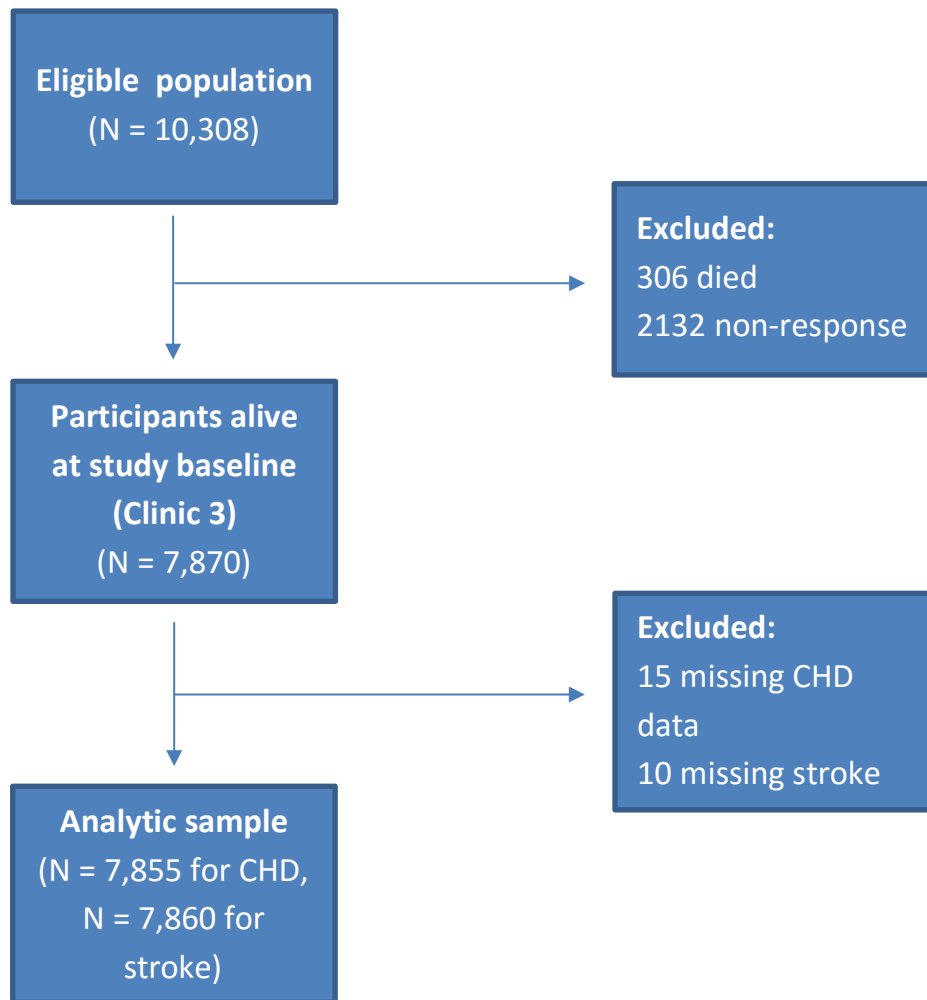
Eligible population
(N = 10,308)

Excluded:
306 died
2132 non-response

Participants alive at study baseline (Clinic 3)
(N = 7,870)

Excluded:
15 missing CHD data
10 missing stroke

Analytic sample
(N = 7,855 for CHD, N = 7,860 for stroke)